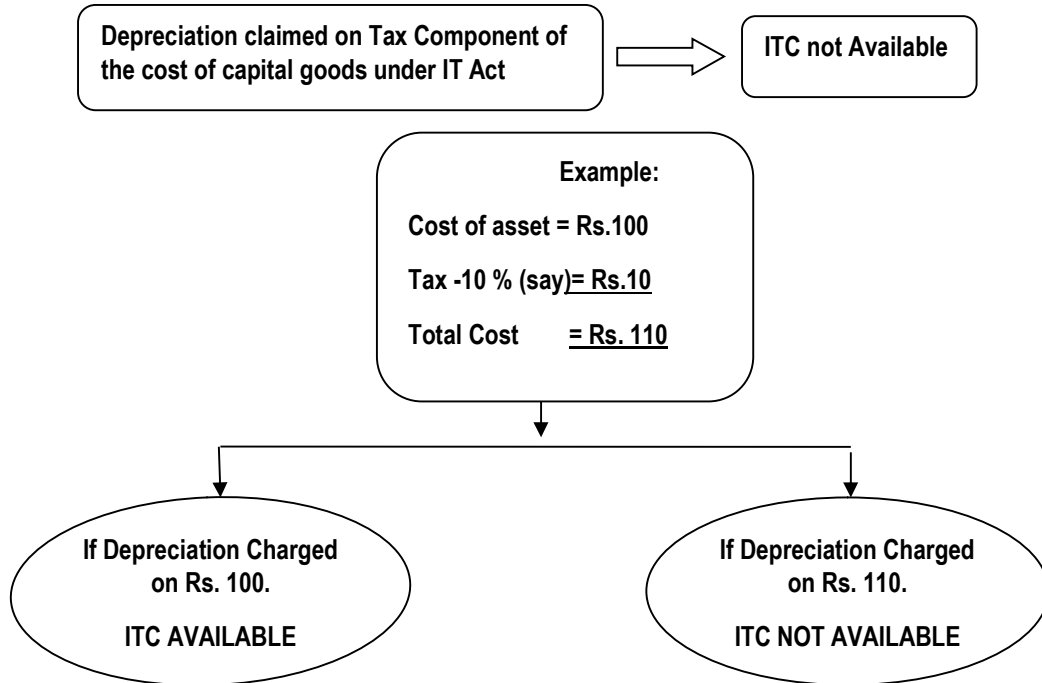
Depreciation claimed on Tax Component of the cost of capital goods under IT Act

ITC not Available

Example:

Cost of asset = Rs.100

Tax -10 % (say)= Rs.10

Total Cost = Rs. 110

If Depreciation Charged on Rs. 100.

ITC AVAILABLE

If Depreciation Charged on Rs. 110.

ITC NOT AVAILABLE